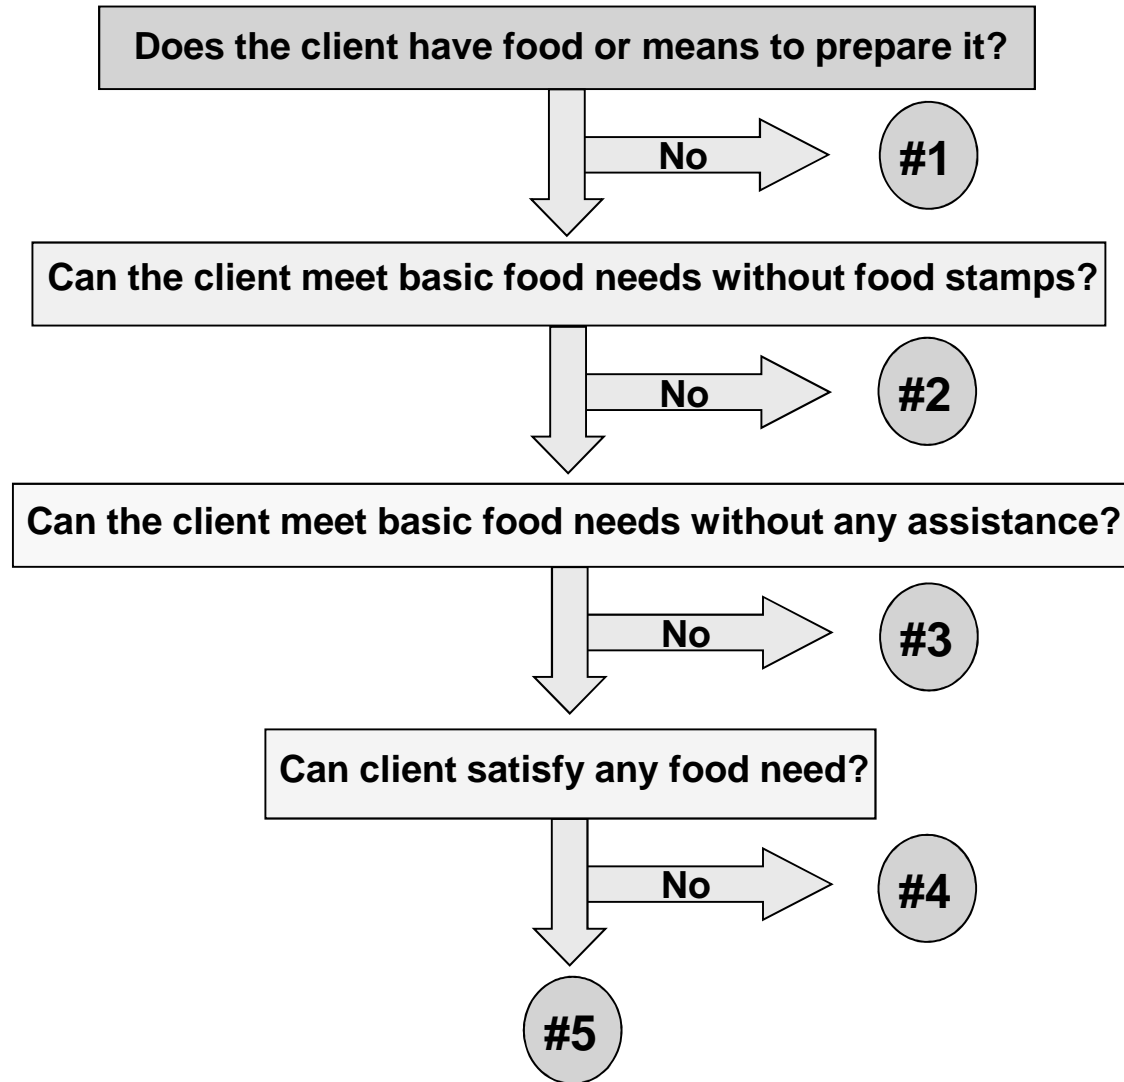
Does the client have food or means to prepare it?

No

#1

Can the client meet basic food needs without food stamps?

No

#2

Can the client meet basic food needs without any assistance?

No

#3

Can client satisfy any food need?

No

#4

#5